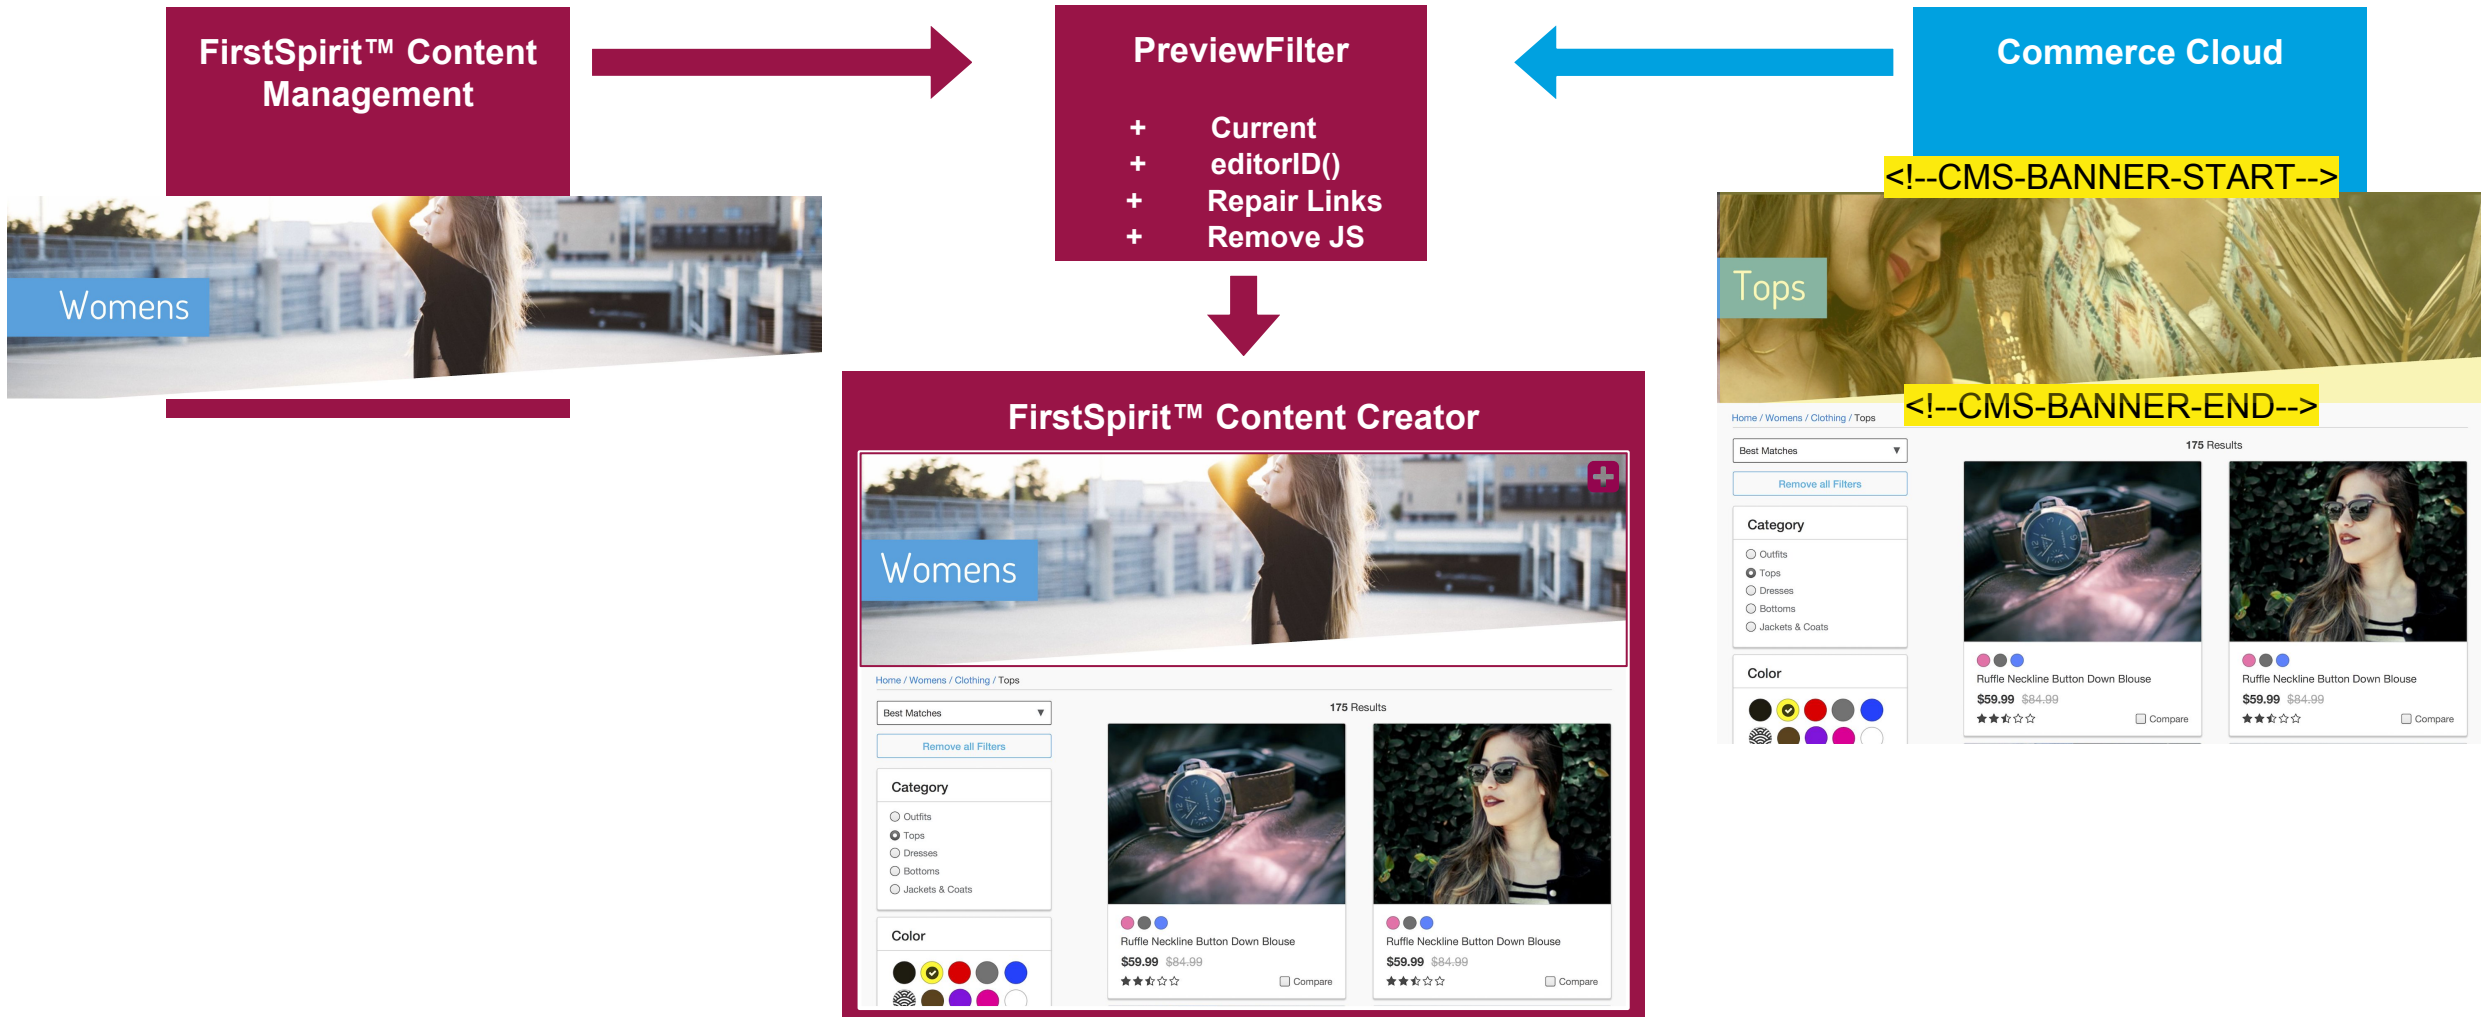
FirstSpirit™ Content Management

Womens

PreviewFilter

+ Current
+ editorID()
+ Repair Links
+ Remove JS

Commerce Cloud

<!--CMS-BANNER-START-->

Tops

<!--CMS-BANNER-END-->

Home / Womens / Clothing / Tops

Best Matches

Remove all Filters

Category

Outfits
Tops
Dresses
Bottoms
Jackets & Coats

Color

175 Results

Ruffle Neckline Button Down Blouse
$59.99 $84.99
Compare

Ruffle Neckline Button Down Blouse
$59.99 $84.99
Compare

FirstSpirit™ Content Creator

Womens

Home / Womens / Clothing / Tops

Best Matches

Remove all Filters

Category

Outfits
Tops
Dresses
Bottoms
Jackets & Coats

Color

175 Results

Ruffle Neckline Button Down Blouse
$59.99 $84.99
Compare

Ruffle Neckline Button Down Blouse
$59.99 $84.99
Compare